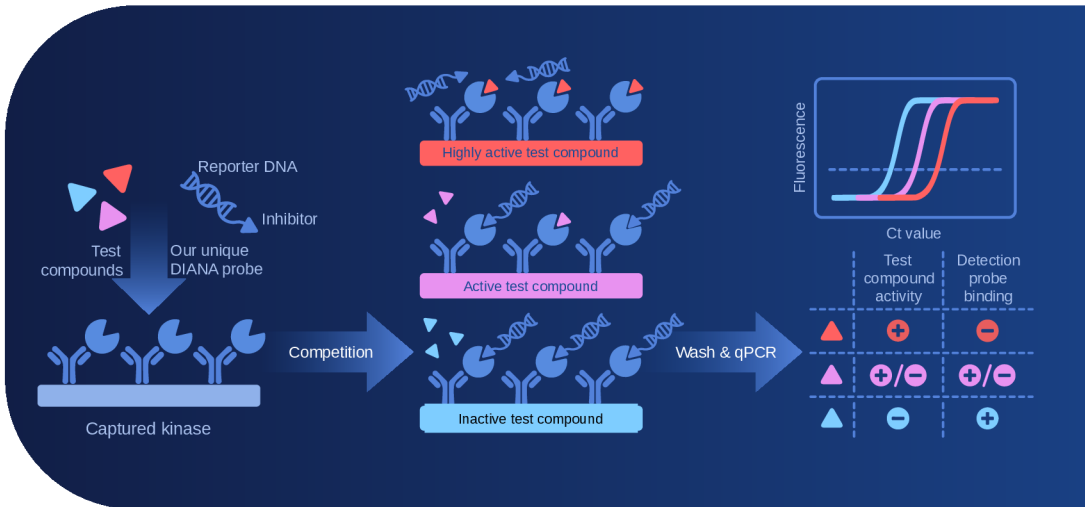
Reporter DNA

Inhibitor

Test compounds

Our unique DIANA probe

Captured kinase

Competition

Highly active test compound

Active test compound

Inactive test compound

Wash & qPCR

Fluorescence

Ct value

| | Test compound activity | Detection probe binding |
|---|---|---|
| ▲ | + | − |
| ▲ | +/− | +/− |
| ▲ | − | + |